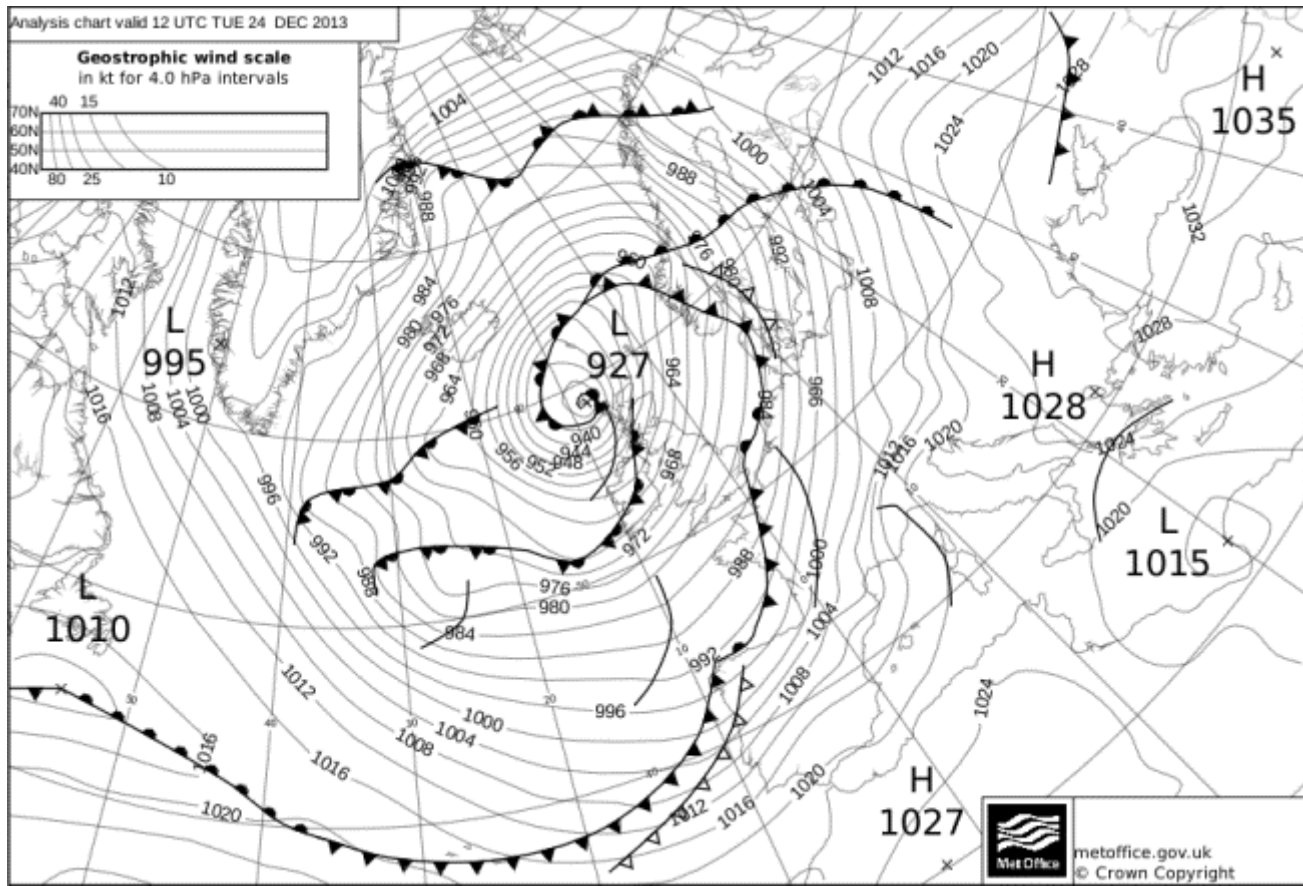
Analysis chart valid 12 UTC TUE 24 DEC 2013

Geostrophic wind scale
in kt for 4.0 hPa intervals

70N
60N
50N
40N
40 15
80 25 10

1004
988
996
1004
1012
1016
1020
1024
1028
H
1035
1000
988
1004
992
1008
976
980
960
1032
1012
L
995
1008
1004
1000
1016
984
976
980
972
968
964
L
927
964
984
996
H
1028
1028
1020
1016
1012
1024
1020
L
1015
940
944
948
952
956
960
968
972
996
992
988
976
980
984
1000
1004
L
1010
988
1008
1012
992
996
1000
1004
1008
1016
1016
1020
1012
1016
1020
1024
H
1027
Met Office
metoffice.gov.uk
© Crown Copyright